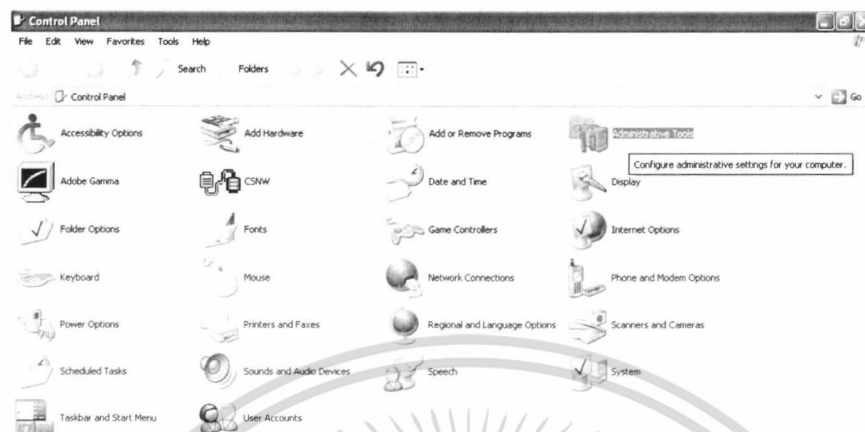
Control Panel

File Edit View Favorites Tools Help

Search Folders

Address Control Panel

Go

Accessibility Options

Add Hardware

Add or Remove Programs

Administrative Tools

Configure administrative settings for your computer.

Adobe Gamma

CSNW

Date and Time

Display

Folder Options

Fonts

Game Controllers

Internet Options

Keyboard

Mouse

Network Connections

Phone and Modem Options

Power Options

Printers and Faxes

Regional and Language Options

Scanners and Cameras

Scheduled Tasks

Sounds and Audio Devices

Speech

System

Taskbar and Start Menu

User Accounts